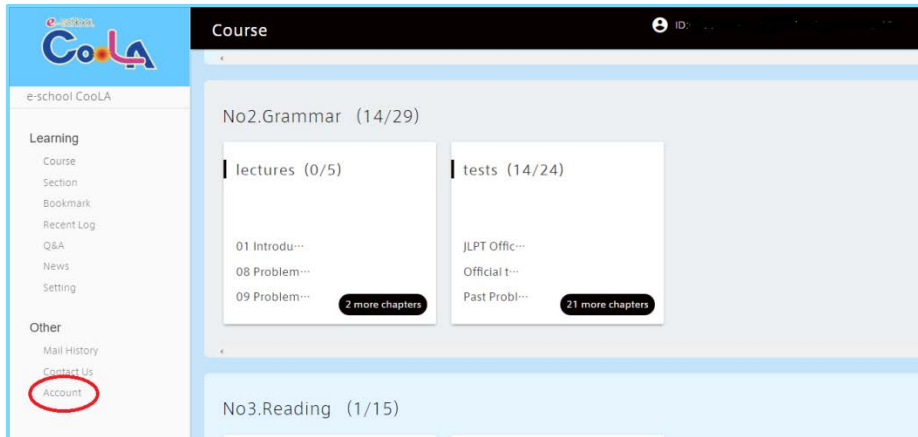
e-school
CooLA

e-school CooLA

Learning
Course
Section
Bookmark
Recent Log
Q&A
News
Setting

Other
Mail History
Contact Us
Account

Course

ID: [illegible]

No2.Grammar (14/29)

lectures (0/5)

01 Introdu…
08 Problem…
09 Problem…
2 more chapters

tests (14/24)

JLPT Offic…
Official t…
Past Probl…
21 more chapters

No3.Reading (1/15)